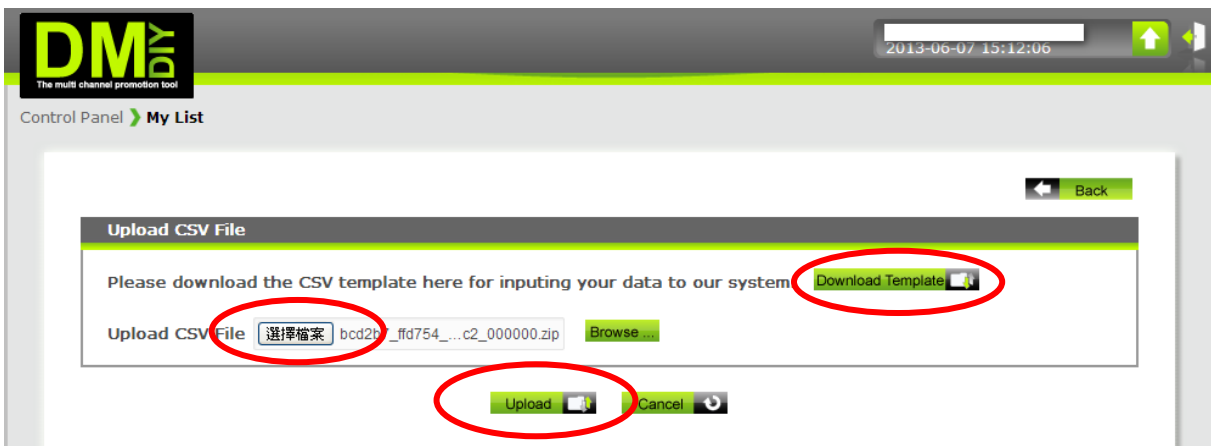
DM DIY
The multi channel promotion tool

2013-06-07 15:12:06

Control Panel ❯ My List

Back

Upload CSV File

Please download the CSV template here for inputing your data to our system Download Template

Upload CSV File 選擇檔案 bcd2b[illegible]_ffd754_...c2_000000.zip Browse ...

Upload Cancel